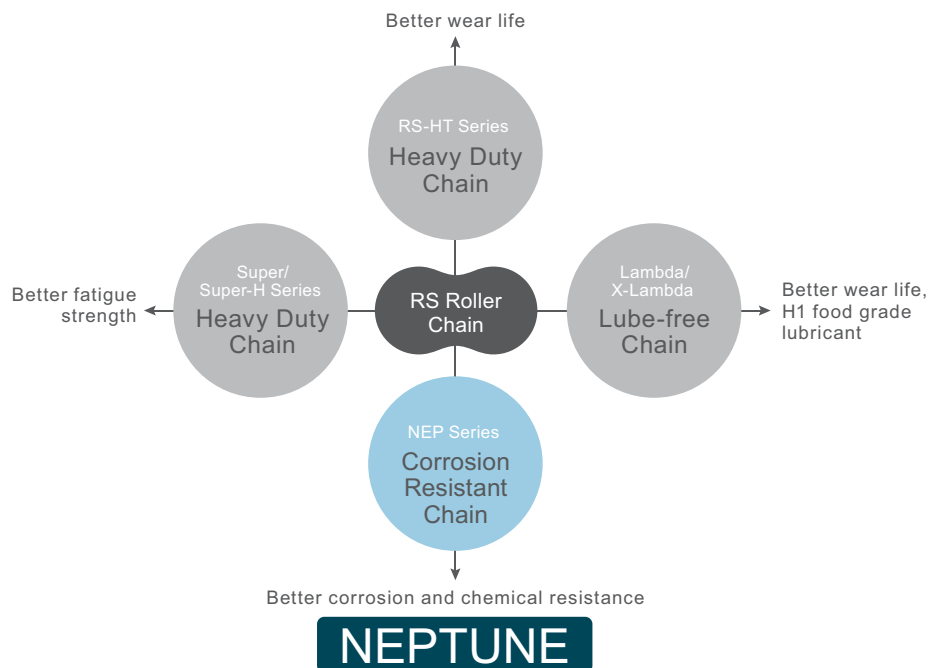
Better wear life

RS-HT Series
Heavy Duty Chain

Better fatigue strength

Super/ Super-H Series
Heavy Duty Chain

RS Roller Chain

Lambda/ X-Lambda
Lube-free Chain

Better wear life, H1 food grade lubricant

NEP Series
Corrosion Resistant Chain

Better corrosion and chemical resistance

NEPTUNE